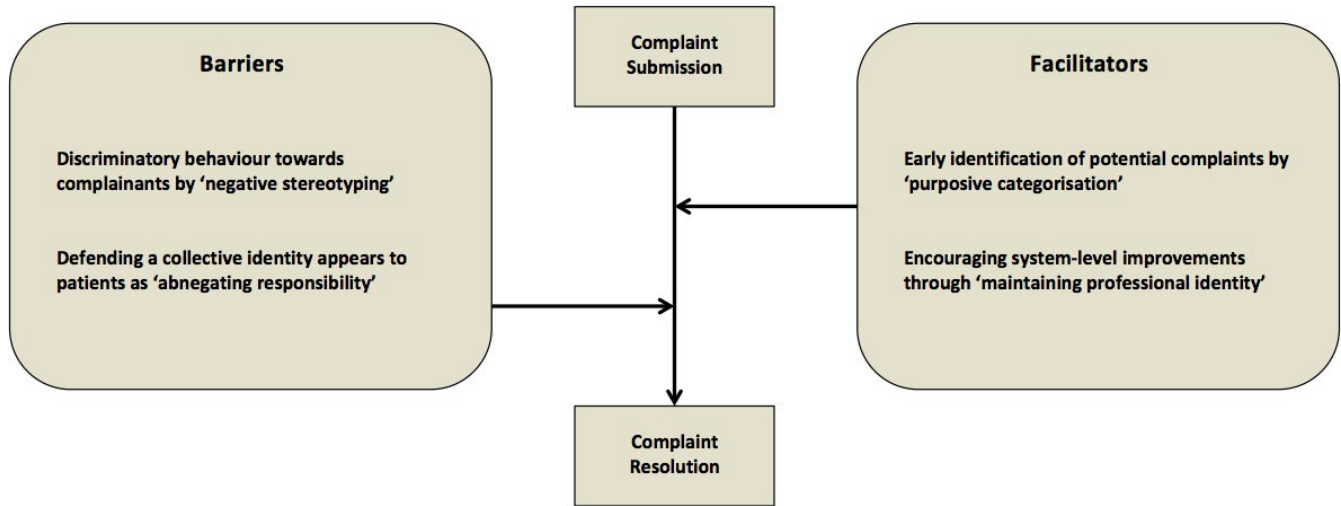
Barriers

Discriminatory behaviour towards complainants by 'negative stereotyping'

Defending a collective identity appears to patients as 'abnegating responsibility'

Complaint Submission

Complaint Resolution

Facilitators

Early identification of potential complaints by 'purposive categorisation'

Encouraging system-level improvements through 'maintaining professional identity'